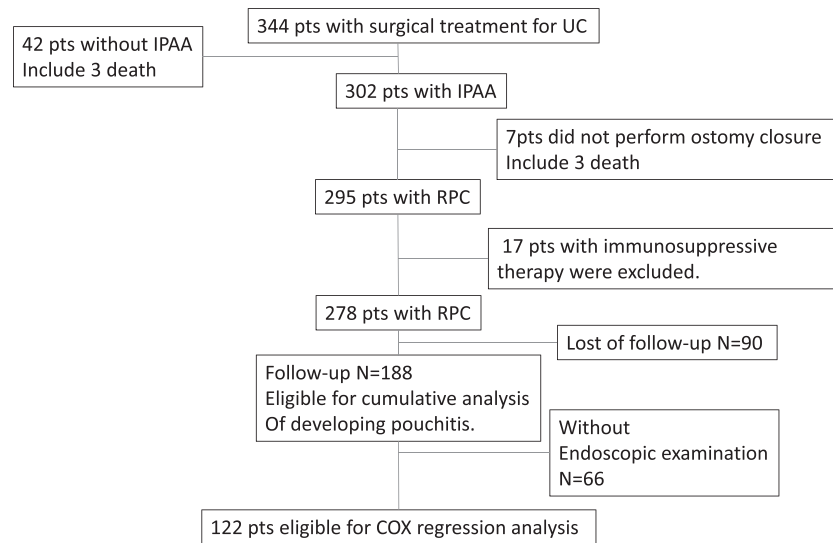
344 pts with surgical treatment for UC

42 pts without IPAA
Include 3 death

302 pts with IPAA

7pts did not perform ostomy closure
Include 3 death

295 pts with RPC

17 pts with immunosuppressive therapy were excluded.

278 pts with RPC

Lost of follow-up N=90

Follow-up N=188
Eligible for cumulative analysis
Of developing pouchitis.

Without
Endoscopic examination
N=66

122 pts eligible for COX regression analysis